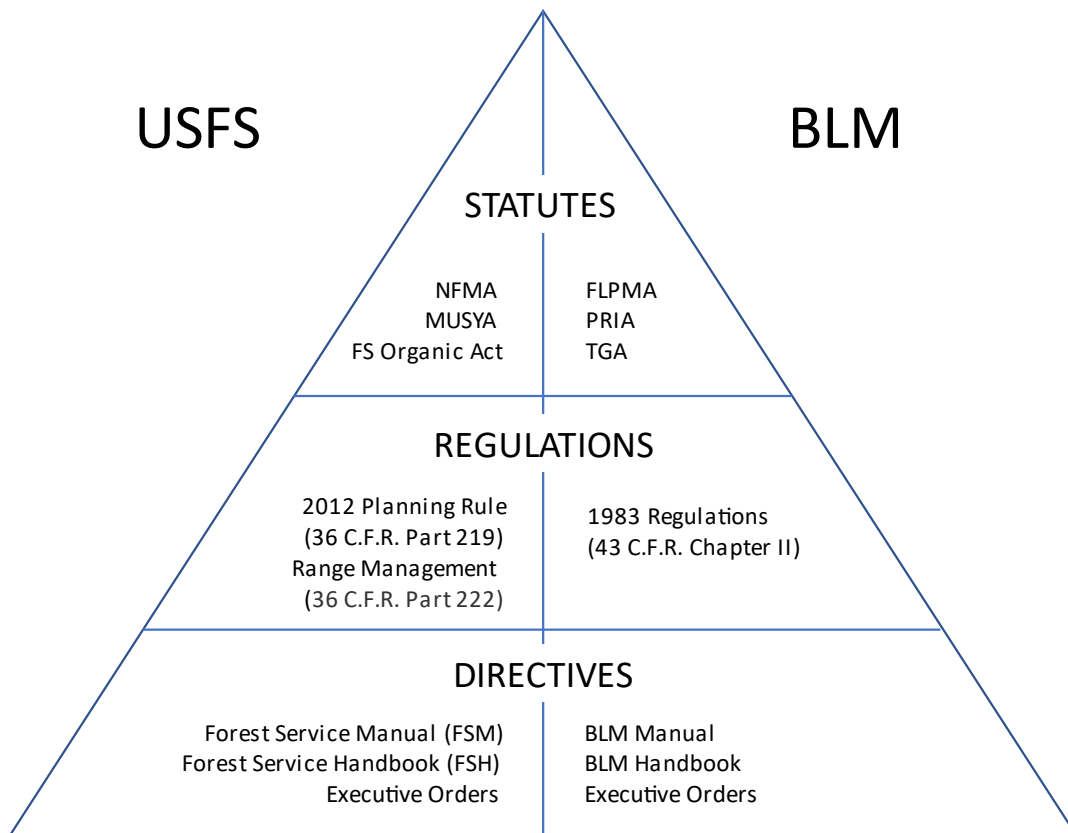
USFS

BLM

STATUTES

NFMA
MUSYA
FS Organic Act

FLPMA
PRIA
TGA

REGULATIONS

2012 Planning Rule
(36 C.F.R. Part 219)
Range Management
(36 C.F.R. Part 222)

1983 Regulations
(43 C.F.R. Chapter II)

DIRECTIVES

Forest Service Manual (FSM)
Forest Service Handbook (FSH)
Executive Orders

BLM Manual
BLM Handbook
Executive Orders